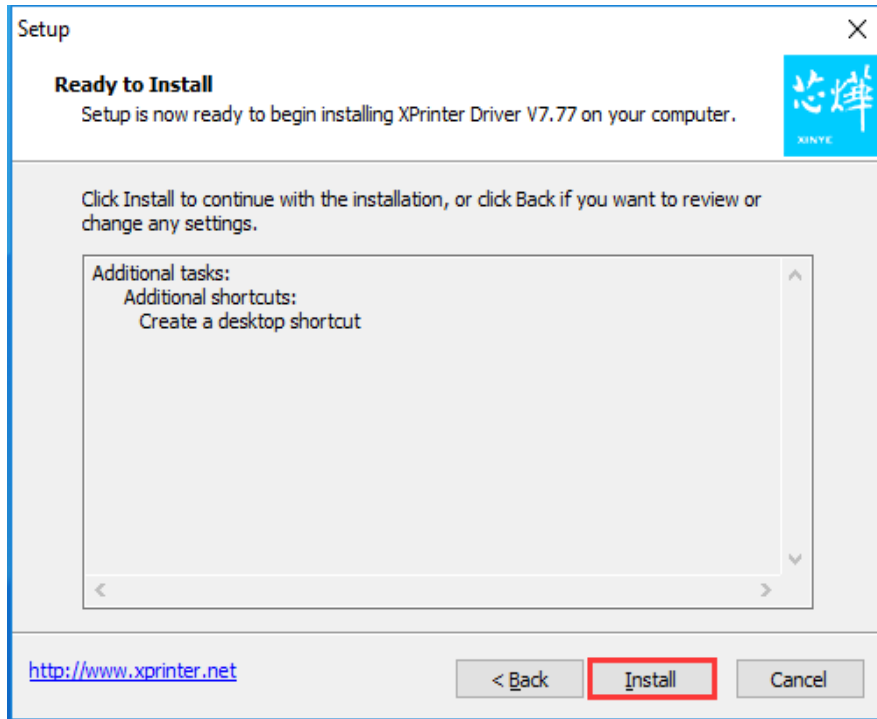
Setup

Ready to Install
Setup is now ready to begin installing XPrinter Driver V7.77 on your computer.

芯烨
XINYE

Click Install to continue with the installation, or click Back if you want to review or change any settings.

Additional tasks:
Additional shortcuts:
Create a desktop shortcut

http://www.xprinter.net

< Back
Install
Cancel